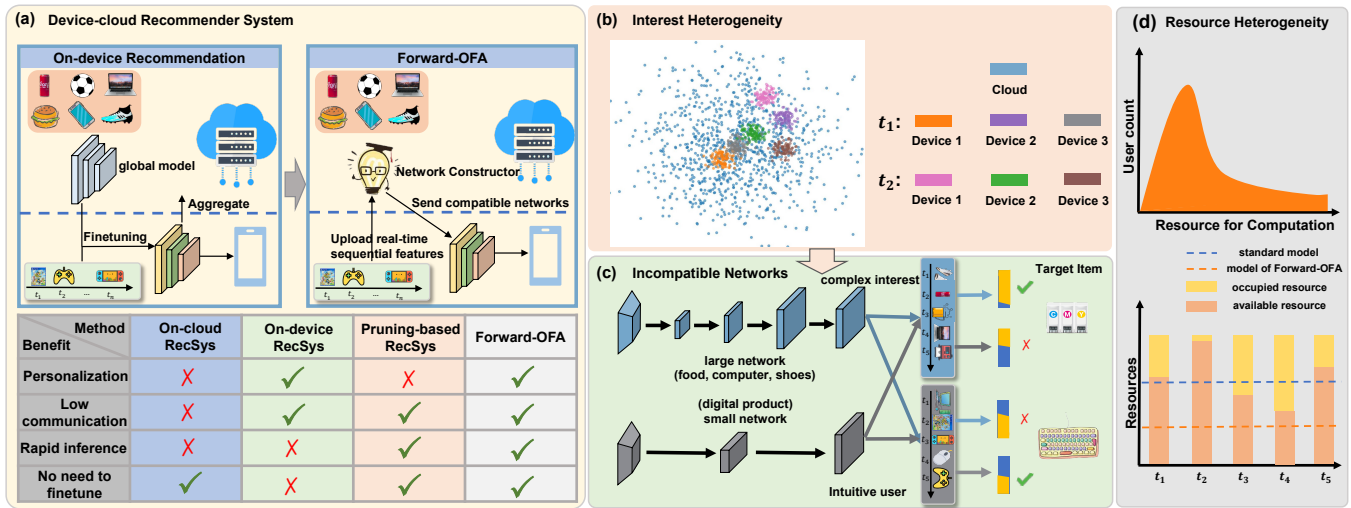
(a) Device-cloud Recommender System

On-device Recommendation

global model

Aggregate

Finetuning

$t_1$ $t_2$ ··· $t_n$

Forward-OFA

Network Constructor

Send compatible networks

Upload real-time sequential features

$t_1$ $t_2$ ··· $t_n$

| Method / Benefit | On-cloud RecSys | On-device RecSys | Pruning-based RecSys | Forward-OFA |
|---|---|---|---|---|
| Personalization | ✗ | ✓ | ✗ | ✓ |
| Low communication | ✗ | ✓ | ✓ | ✓ |
| Rapid inference | ✗ | ✗ | ✓ | ✓ |
| No need to finetune | ✓ | ✗ | ✓ | ✓ |

(b) Interest Heterogeneity

Cloud

$t_1$: Device 1 Device 2 Device 3

$t_2$: Device 1 Device 2 Device 3

(c) Incompatible Networks

complex interest

Target Item

large network (food, computer, shoes)

(digital product) small network

Intuitive user

$t_1$ $t_2$ $t_3$ $t_4$ $t_5$

$t_1$ $t_2$ $t_3$ $t_4$ $t_5$

✓ ✗ ✗ ✓

C M Y

(d) Resource Heterogeneity

User count

Resource for Computation

standard model

model of Forward-OFA

occupied resource

available resource

Resources

$t_1$ $t_2$ $t_3$ $t_4$ $t_5$